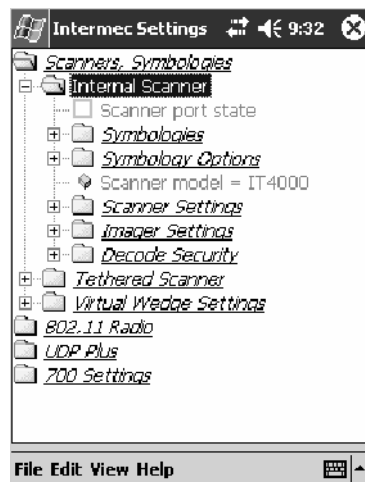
Intermec Settings 9:32

Scanners, Symbologies
Internal Scanner
Scanner port state
Symbologies
Symbology Options
Scanner model = IT4000
Scanner Settings
Imager Settings
Decode Security
Tethered Scanner
Virtual Wedge Settings
802.11 Radio
UDP Plus
700 Settings

File Edit View Help